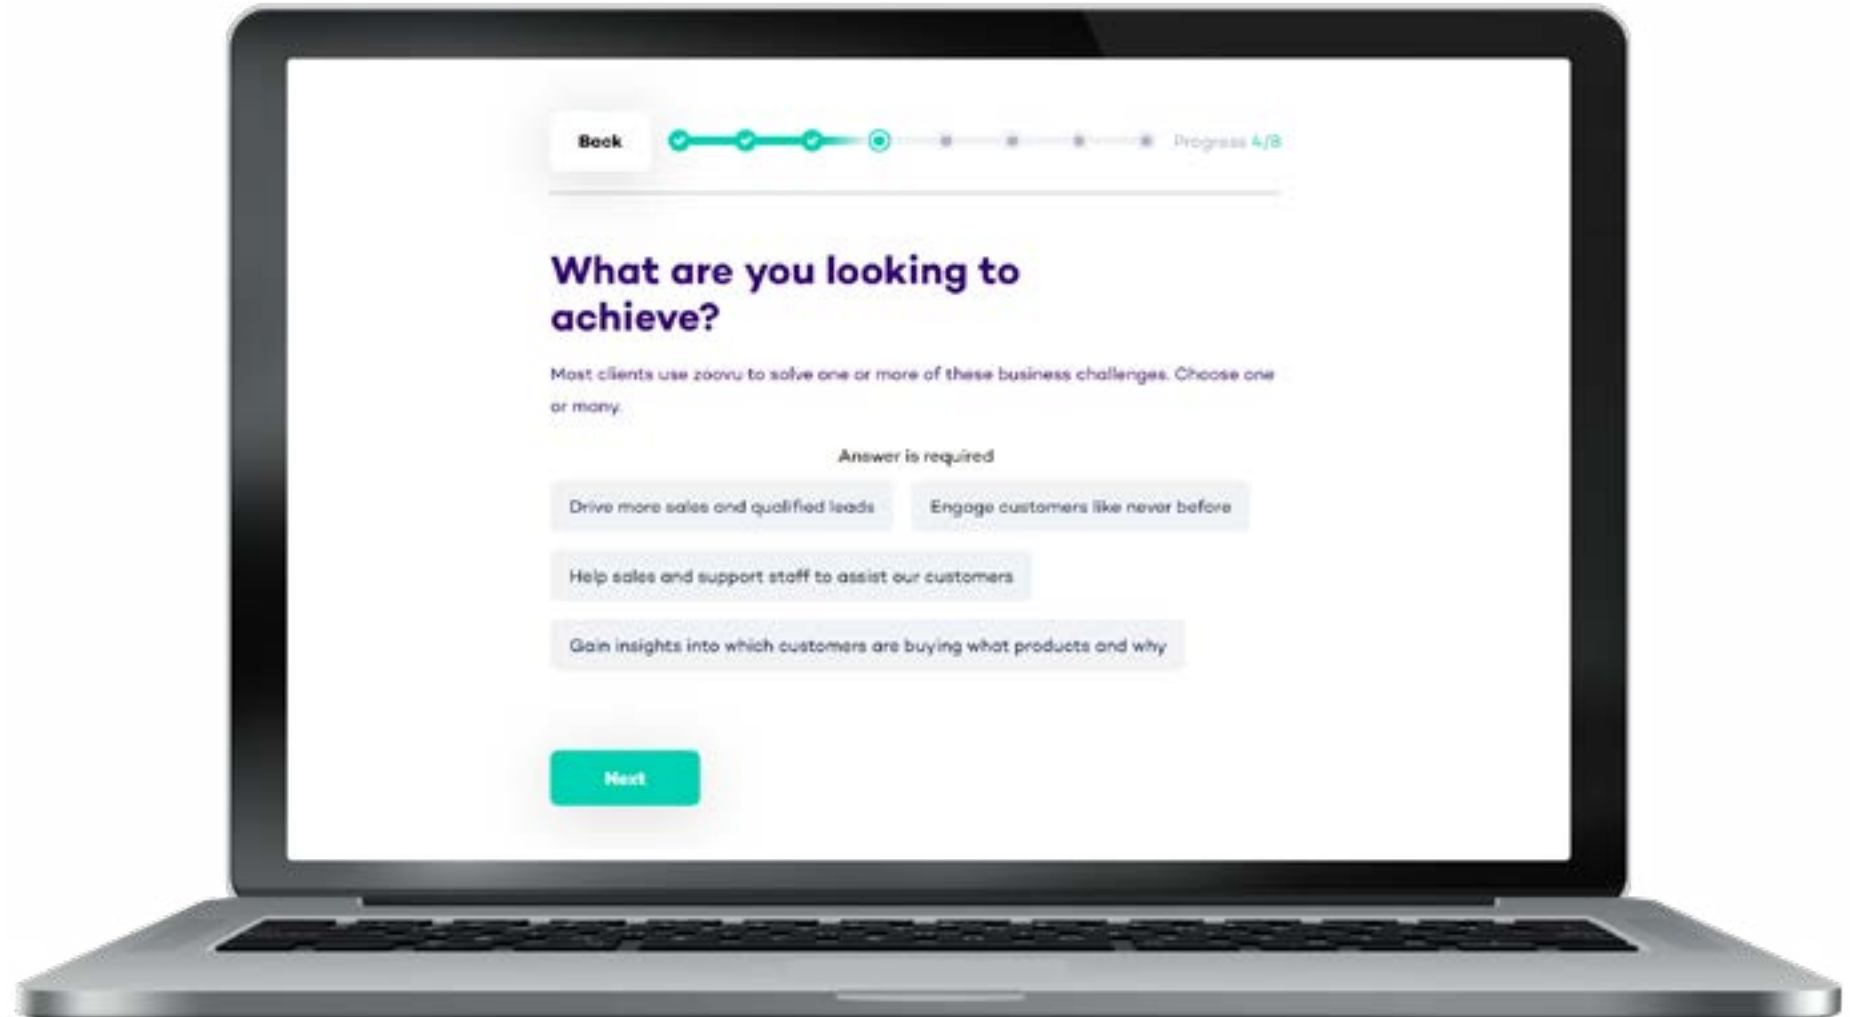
Back

Progress 4/8

What are you looking to achieve?

Most clients use zoovu to solve one or more of these business challenges. Choose one or many.

Answer is required

Drive more sales and qualified leads

Engage customers like never before

Help sales and support staff to assist our customers

Gain insights into which customers are buying what products and why

Next